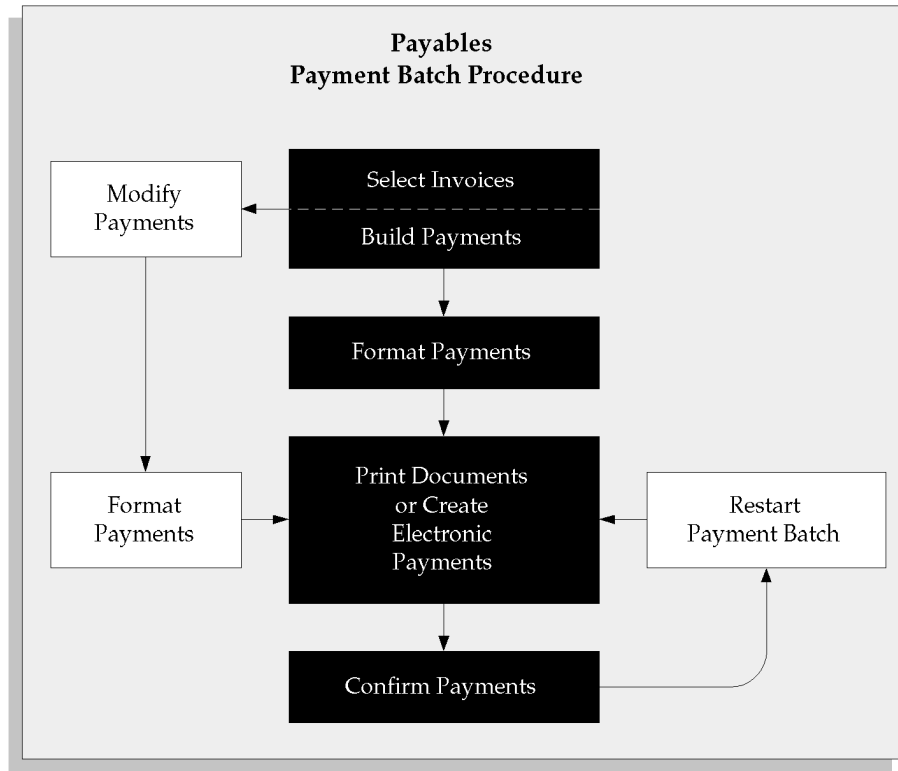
Payables
Payment Batch Procedure

Modify Payments

Select Invoices

Build Payments

Format Payments

Format Payments

Print Documents or Create Electronic Payments

Restart Payment Batch

Confirm Payments